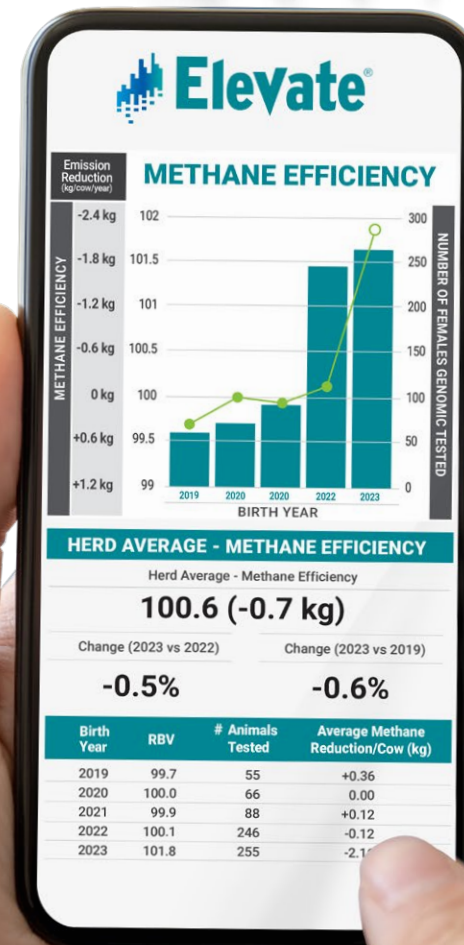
Elevate®

Emission Reduction (kg/cow/year)

METHANE EFFICIENCY

METHANE EFFICIENCY

| -2.4 kg | 102 |
| -1.8 kg | 101.5 |
| -1.2 kg | 101 |
| -0.6 kg | 100.5 |
| 0 kg | 100 |
| +0.6 kg | 99.5 |
| +1.2 kg | 99 |

300, 250, 200, 150, 100, 50, 0

NUMBER OF FEMALES GENOMIC TESTED

2019 2020 2020 2022 2023

BIRTH YEAR

HERD AVERAGE - METHANE EFFICIENCY

Herd Average - Methane Efficiency

100.6 (-0.7 kg)

Change (2023 vs 2022)

-0.5%

Change (2023 vs 2019)

-0.6%

| Birth Year | RBV | # Animals Tested | Average Methane Reduction/Cow (kg) |
|---|---|---|---|
| 2019 | 99.7 | 55 | +0.36 |
| 2020 | 100.0 | 66 | 0.00 |
| 2021 | 99.9 | 88 | +0.12 |
| 2022 | 100.1 | 246 | -0.12 |
| 2023 | 101.8 | 255 | -2.1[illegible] |